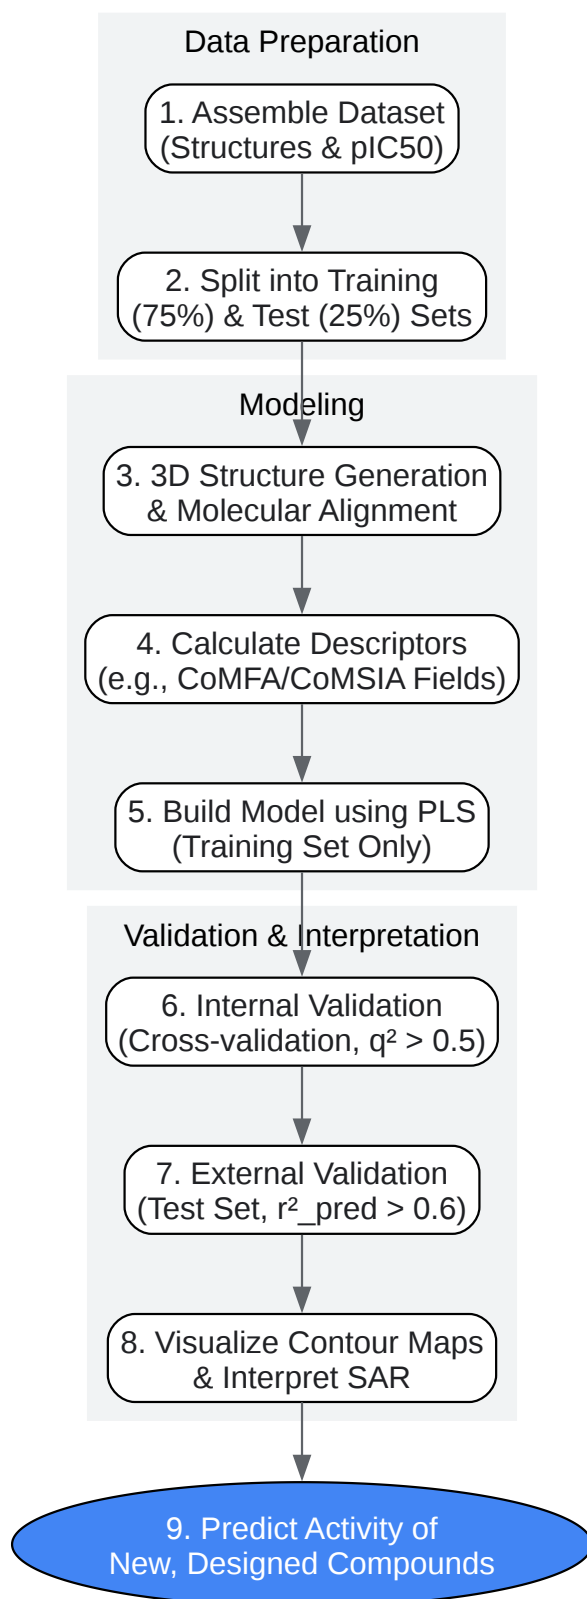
Data Preparation

1. Assemble Dataset (Structures & pIC50)

2. Split into Training (75%) & Test (25%) Sets

Modeling

3. 3D Structure Generation & Molecular Alignment

4. Calculate Descriptors (e.g., CoMFA/CoMSIA Fields)

5. Build Model using PLS (Training Set Only)

Validation & Interpretation

6. Internal Validation (Cross-validation, $q^2 > 0.5$)

7. External Validation (Test Set, $r^2$_pred > 0.6)

8. Visualize Contour Maps & Interpret SAR

9. Predict Activity of New, Designed Compounds